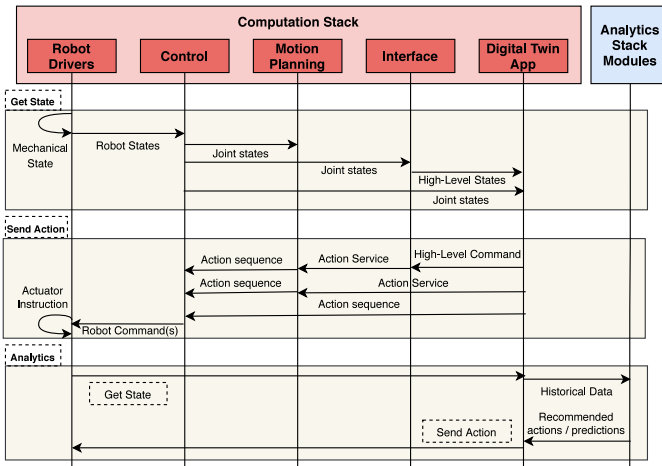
Computation Stack

Robot Drivers

Control

Motion Planning

Interface

Digital Twin App

Analytics Stack Modules

Get State

Mechanical State

Robot States

Joint states

Joint states

High-Level States

Joint states

Send Action

High-Level Command

Action sequence

Action Service

Actuator Instruction

Action sequence

Action Service

Action sequence

Robot Command(s)

Analytics

Get State

Historical Data

Recommended actions / predictions

Send Action